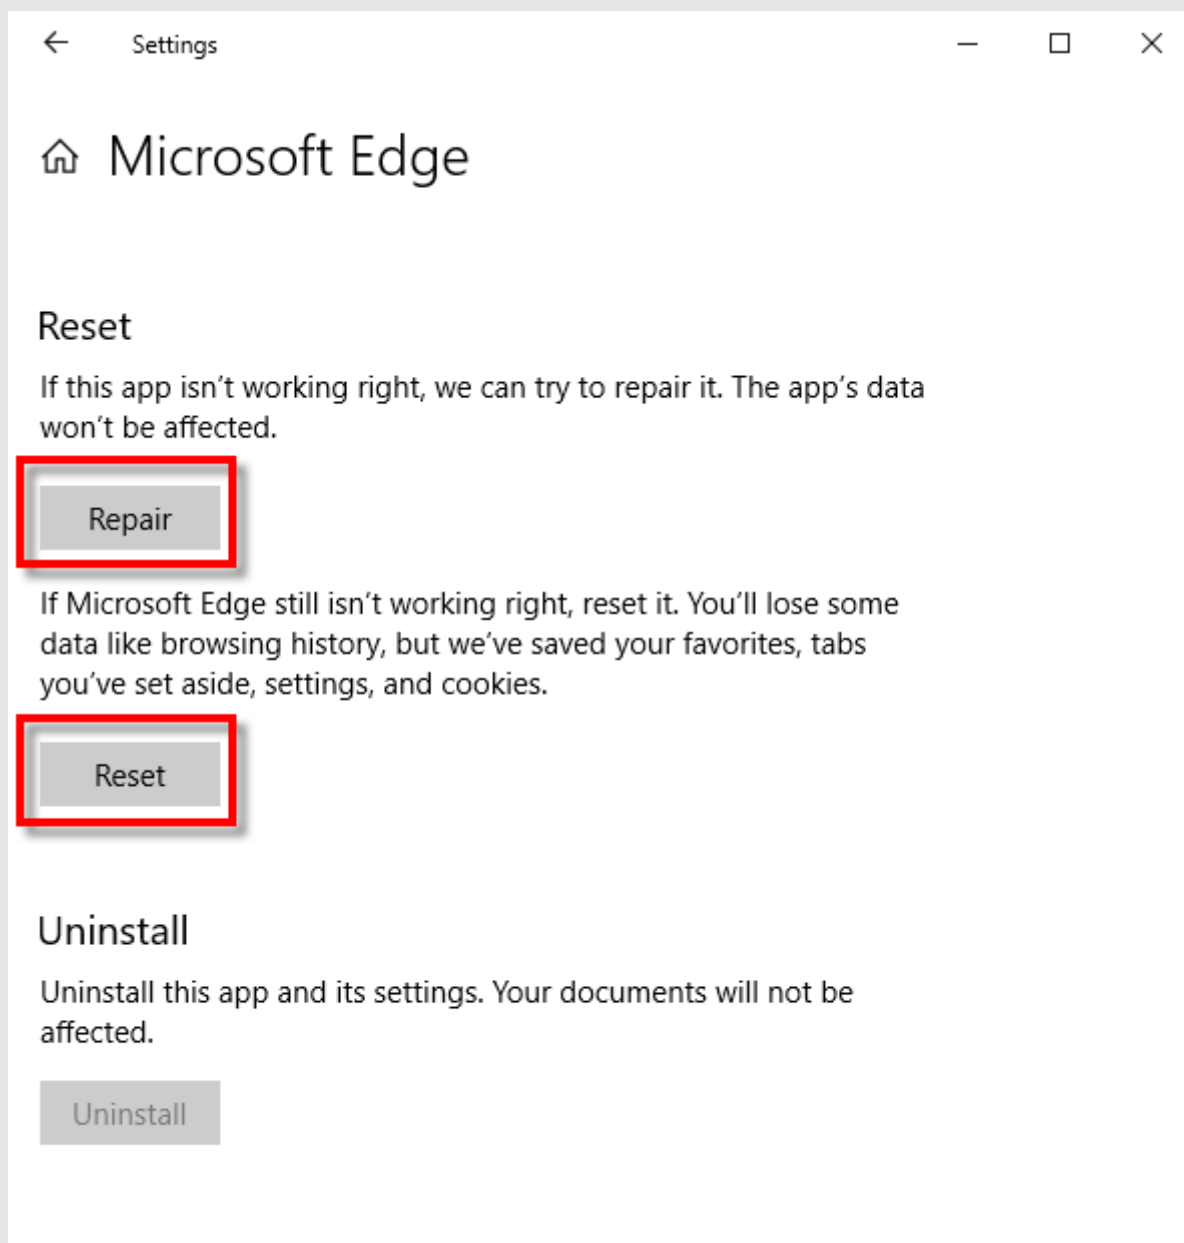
Settings

Microsoft Edge

Reset

If this app isn't working right, we can try to repair it. The app's data won't be affected.

Repair

If Microsoft Edge still isn't working right, reset it. You'll lose some data like browsing history, but we've saved your favorites, tabs you've set aside, settings, and cookies.

Reset

Uninstall

Uninstall this app and its settings. Your documents will not be affected.

Uninstall